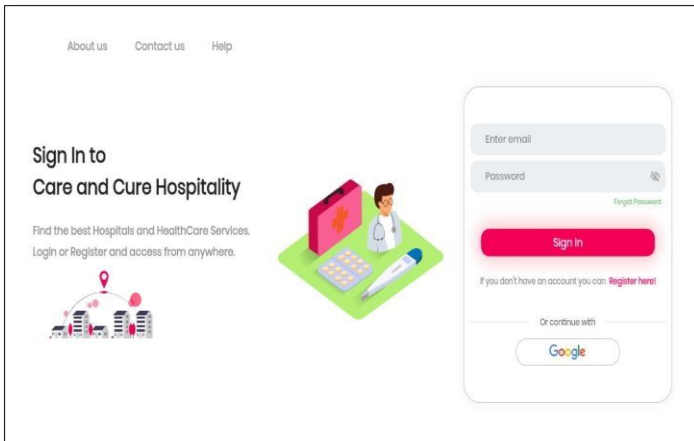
About us Contact us Help

Sign In to
Care and Cure Hospitality

Find the best Hospitals and HealthCare Services. Login or Register and access from anywhere.

Enter email

Password

Forgot Password

Sign In

If you don't have an account you can Register here!

Or continue with

Google